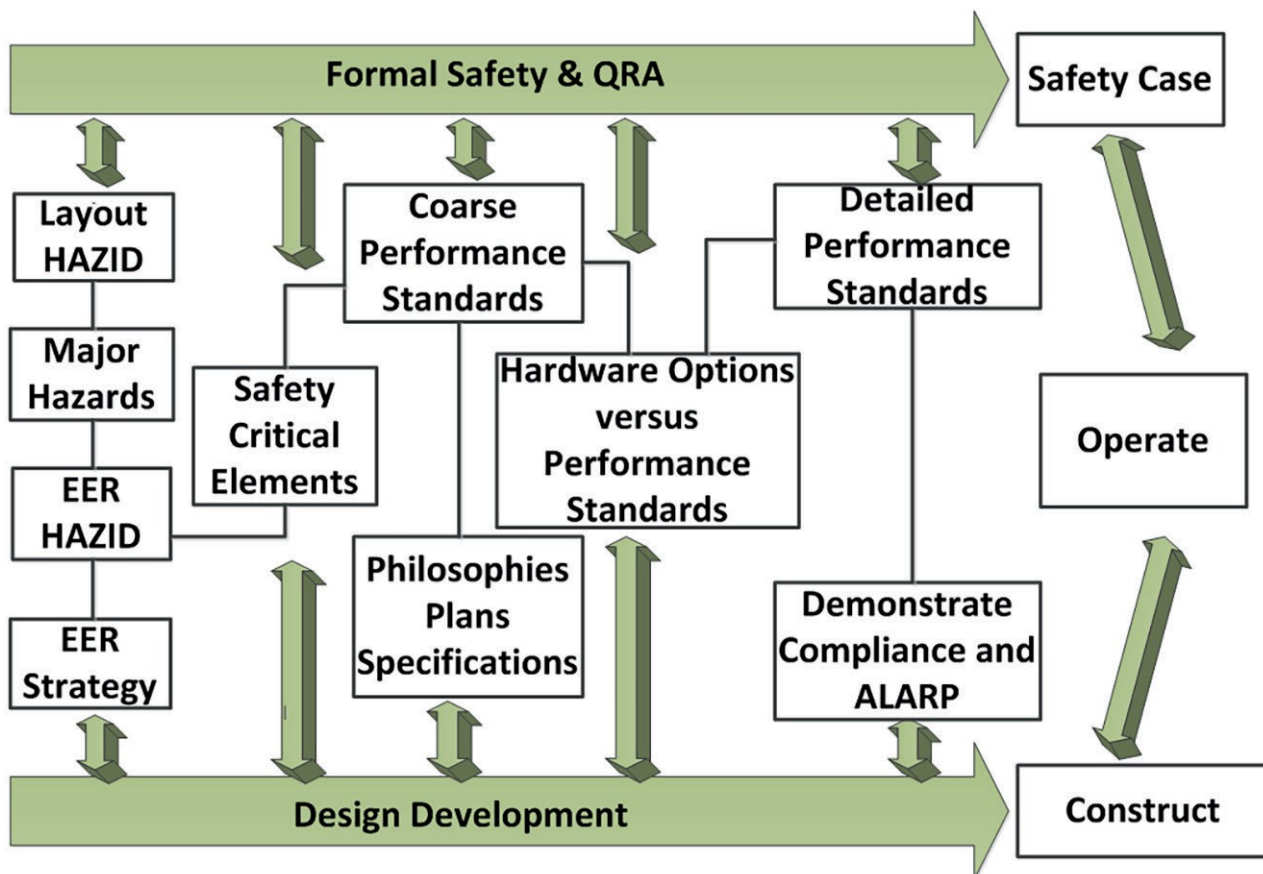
Formal Safety & QRA

Safety Case

Layout HAZID

Major Hazards

EER HAZID

EER Strategy

Safety Critical Elements

Coarse Performance Standards

Philosophies Plans Specifications

Hardware Options versus Performance Standards

Detailed Performance Standards

Demonstrate Compliance and ALARP

Operate

Design Development

Construct